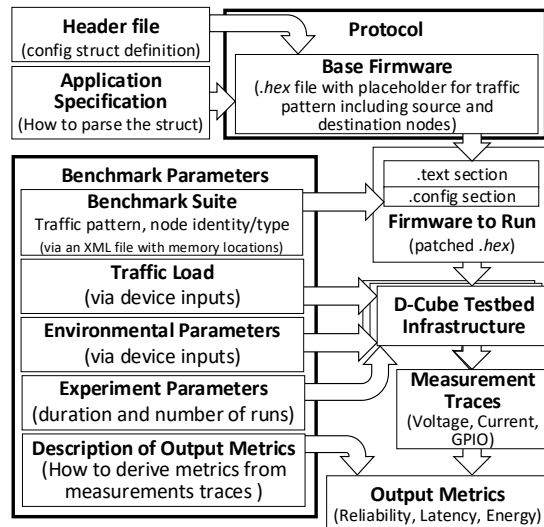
Header file
(config struct definition)

Application Specification
(How to parse the struct)

Protocol

Base Firmware
(.hex file with placeholder for traffic pattern including source and destination nodes)

Benchmark Parameters

Benchmark Suite
Traffic pattern, node identity/type
(via an XML file with memory locations)

Traffic Load
(via device inputs)

Environmental Parameters
(via device inputs)

Experiment Parameters
(duration and number of runs)

Description of Output Metrics
(How to derive metrics from measurements traces )

.text section
.config section

Firmware to Run
(patched .hex)

D-Cube Testbed Infrastructure

Measurement Traces
(Voltage, Current, GPIO)

Output Metrics
(Reliability, Latency, Energy)